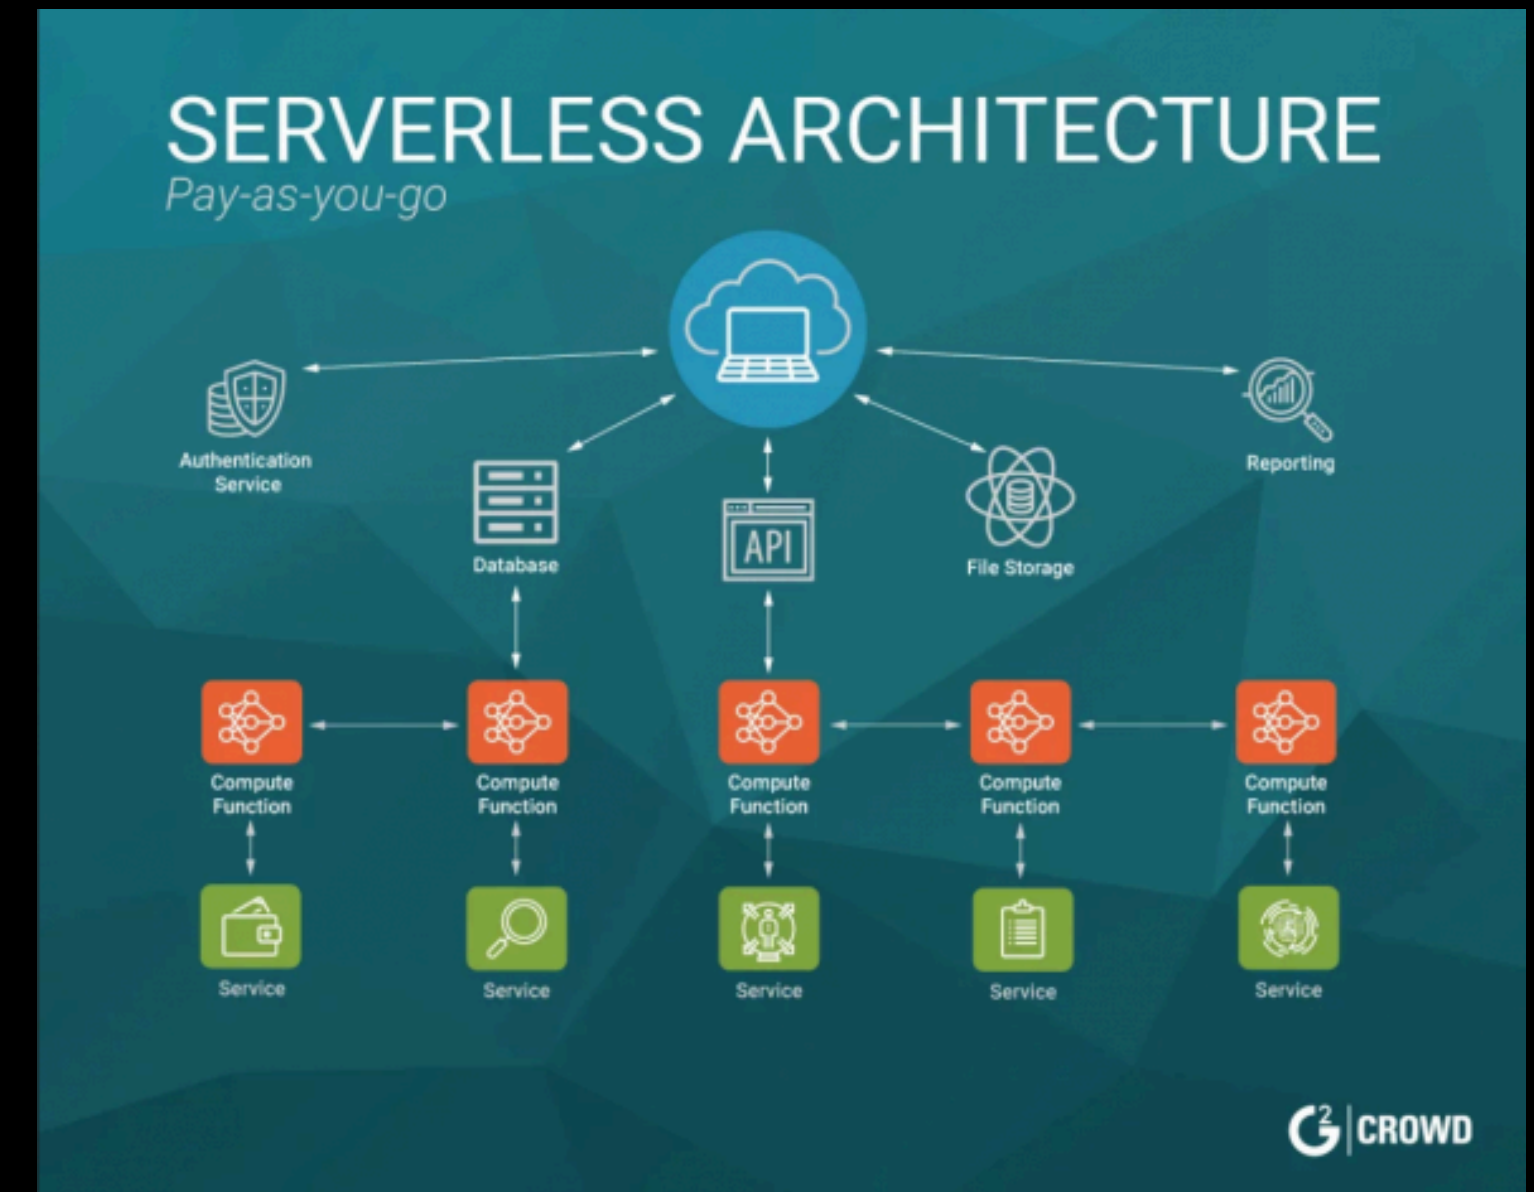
SERVERLESS ARCHITECTURE

Pay-as-you-go

Authentication Service

Reporting

Database

API

File Storage

Compute Function

Compute Function

Compute Function

Compute Function

Compute Function

Service

Service

Service

Service

Service

G2 CROWD